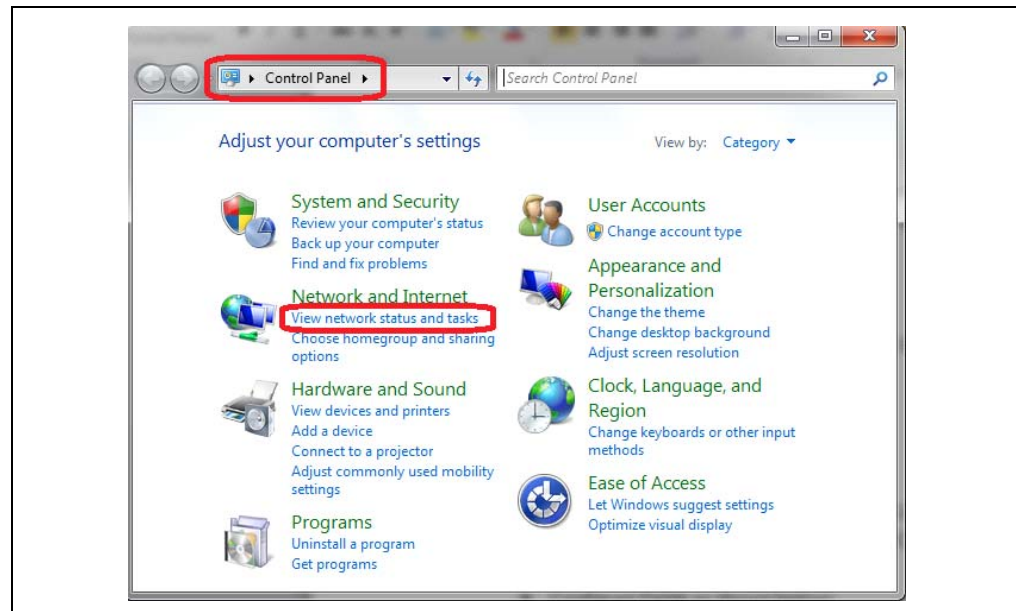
Control Panel

Search Control Panel

Adjust your computer's settings

View by: Category

System and Security
Review your computer's status
Back up your computer
Find and fix problems

Network and Internet
View network status and tasks
Choose homegroup and sharing options

Hardware and Sound
View devices and printers
Add a device
Connect to a projector
Adjust commonly used mobility settings

Programs
Uninstall a program
Get programs

User Accounts
Change account type

Appearance and Personalization
Change the theme
Change desktop background
Adjust screen resolution

Clock, Language, and Region
Change keyboards or other input methods

Ease of Access
Let Windows suggest settings
Optimize visual display